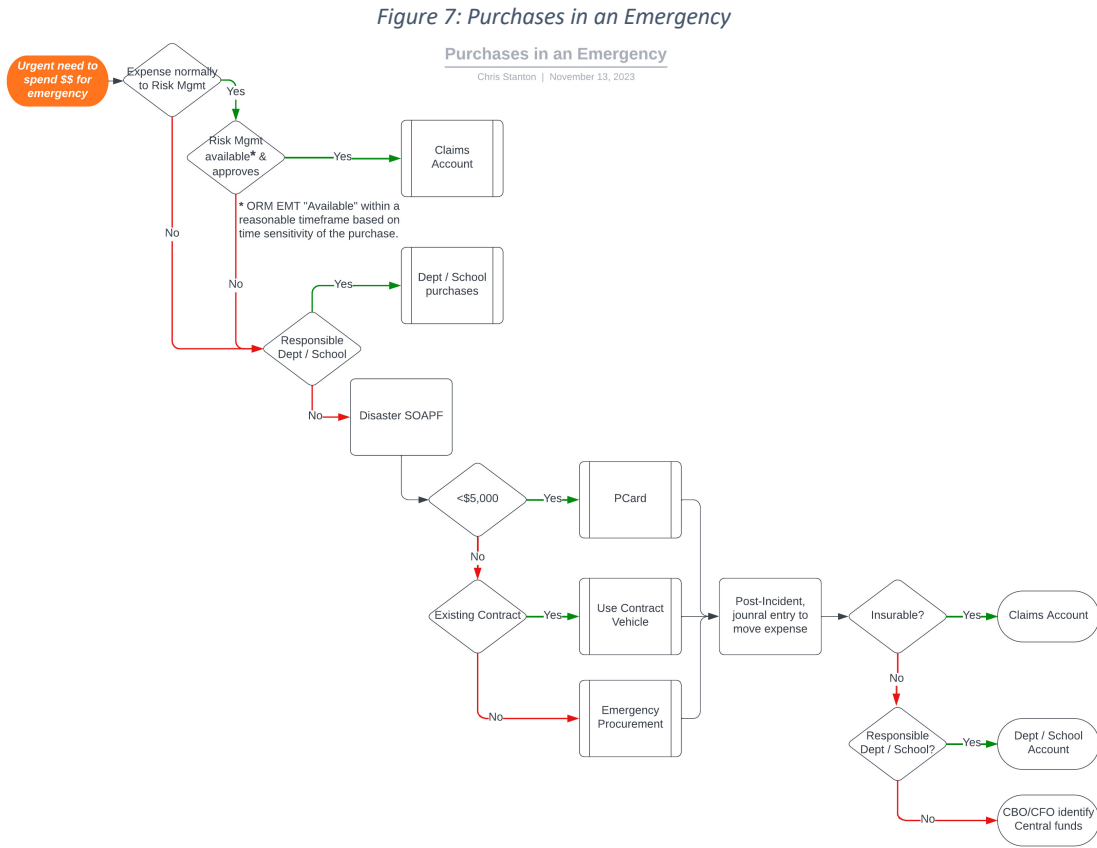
Figure 7: Purchases in an Emergency

Purchases in an Emergency

Chris Stanton | November 13, 2023

Urgent need to spend $$ for emergency

Expense normally to Risk Mgmt

Yes

Risk Mgmt available* & approves

Yes

Claims Account

* ORM EMT "Available" within a reasonable timeframe based on time sensitivity of the purchase.

No

No

Yes

Dept / School purchases

Responsible Dept / School

No

Disaster SOAPF

<$5,000

Yes

PCard

No

Existing Contract

Yes

Use Contract Vehicle

No

Emergency Procurement

Post-Incident, jounral entry to move expense

Insurable?

Yes

Claims Account

No

Responsible Dept / School?

Yes

Dept / School Account

No

CBO/CFO identify Central funds